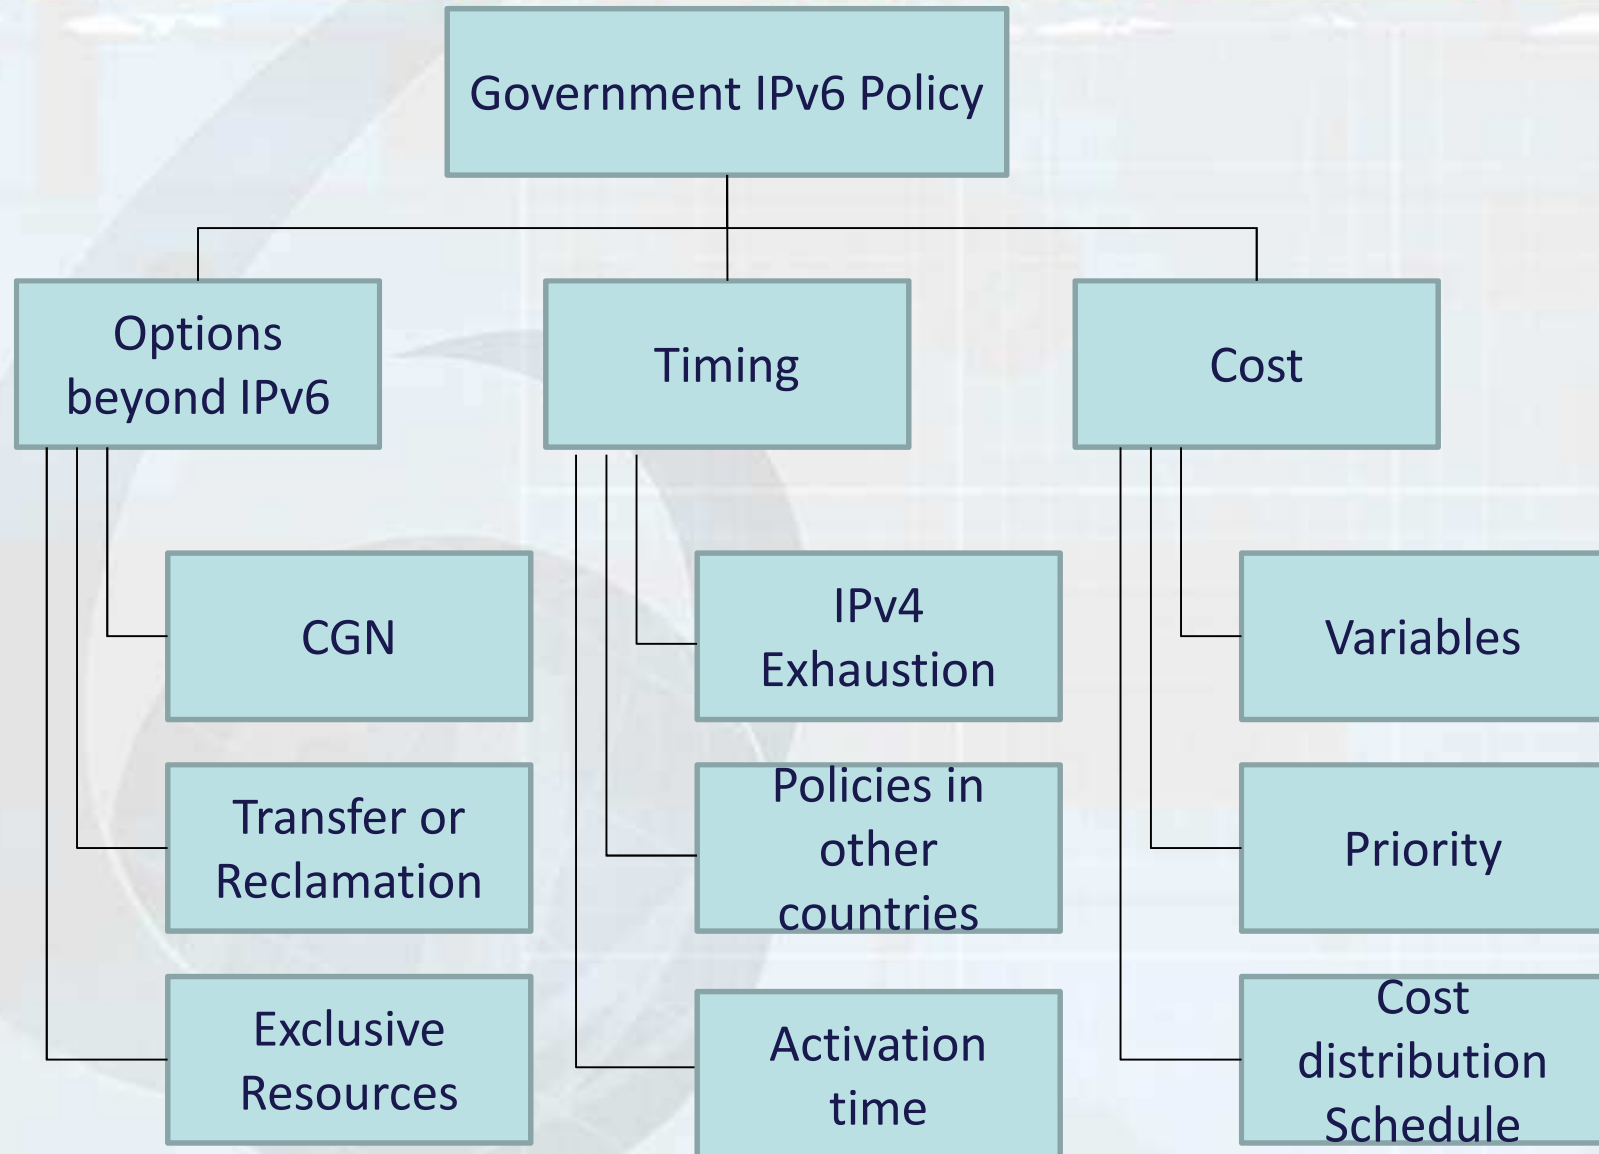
Government IPv6 Policy

Options beyond IPv6

Timing

Cost

CGN

Transfer or Reclamation

Exclusive Resources

IPv4 Exhaustion

Policies in other countries

Activation time

Variables

Priority

Cost distribution Schedule